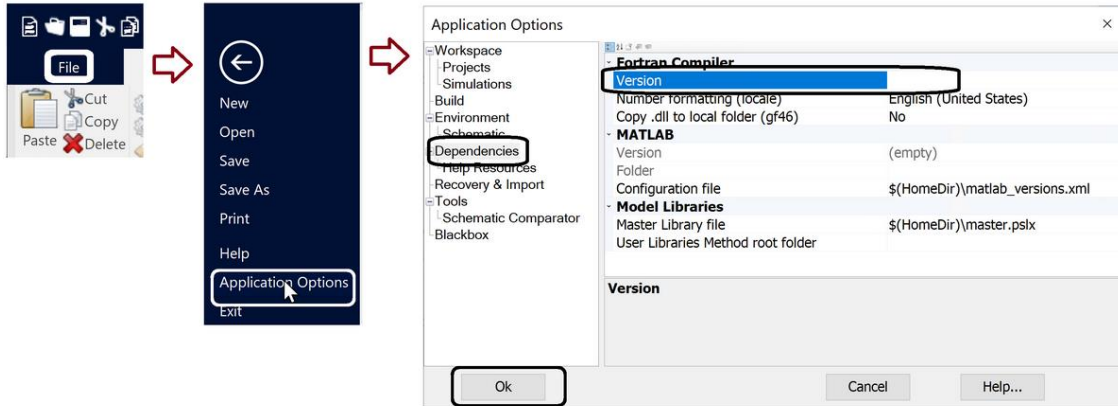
File

Cut
Copy
Paste
Delete

New
Open
Save
Save As
Print
Help
Application Options
Exit

Application Options

Workspace
Projects
Simulations
Build
Environment
Schematic
Dependencies
Help Resources
Recovery & Import
Tools
Schematic Comparator
Blackbox

Fortran Compiler

| | |
|---|---|
| Version | |
| Number formatting (locale) | English (United States) |
| Copy .dll to local folder (gf46) | No |

MATLAB

| | |
|---|---|
| Version | (empty) |
| Folder | |
| Configuration file | $(HomeDir)\matlab_versions.xml |

Model Libraries

| | |
|---|---|
| Master Library file | $(HomeDir)\master.pslx |
| User Libraries Method root folder | |

Version

Ok
Cancel
Help...